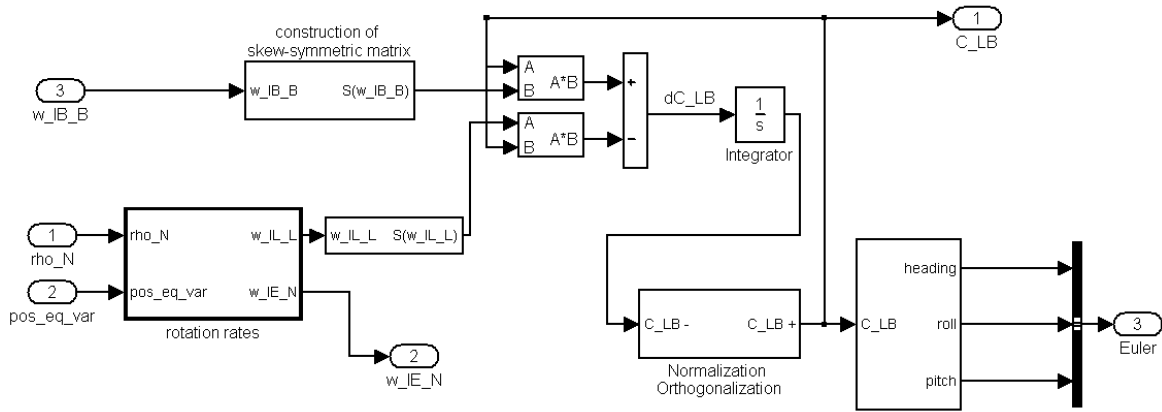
construction of skew-symmetric matrix

3
w_IB_B

w_IB_B S(w_IB_B)

A
B
A*B

A
B
A*B

+
-

dC_LB

$\frac{1}{s}$

Integrator

1
C_LB

1
rho_N

2
pos_eq_var

rho_N
pos_eq_var
w_IL_L
w_IE_N

rotation rates

w_IL_L S(w_IL_L)

2
w_IE_N

C_LB - C_LB +

Normalization
Orthogonalization

C_LB
heading
roll
pitch

3
Euler